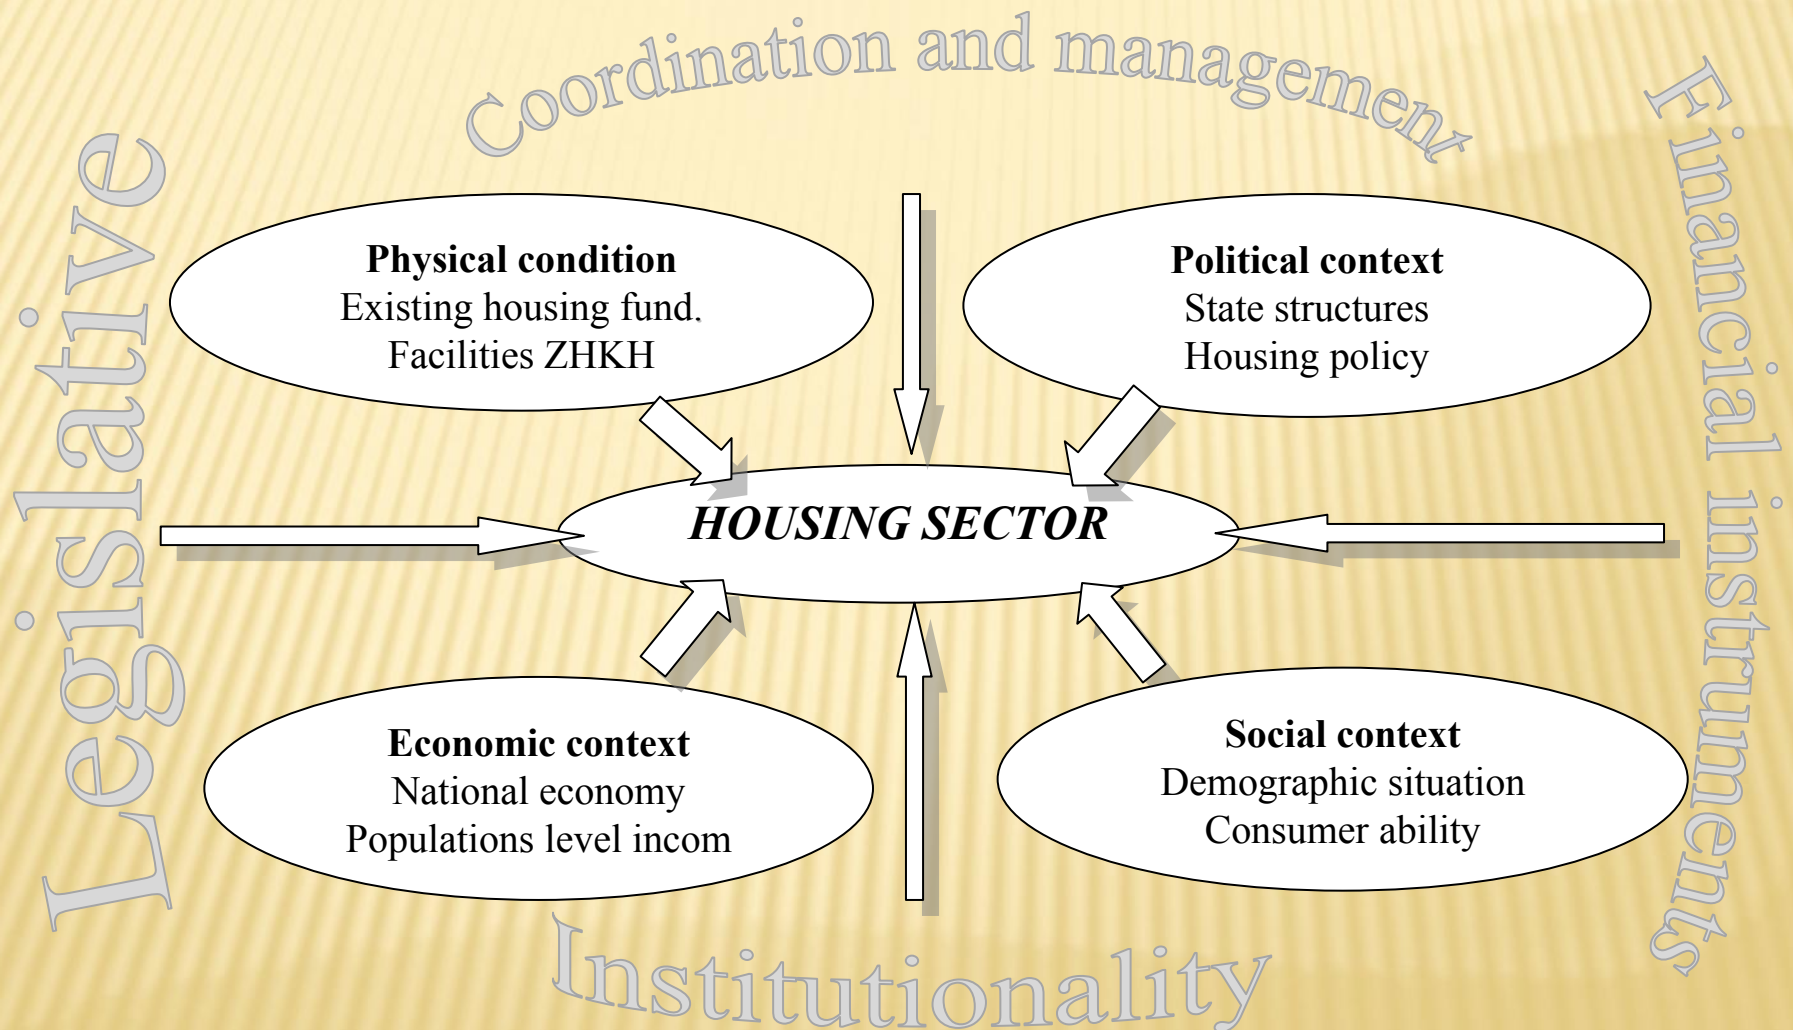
Coordination and management

Legislative

Financial instruments

**Physical condition**
Existing housing fund.
Facilities ZHKH

**Political context**
State structures
Housing policy

***HOUSING SECTOR***

**Economic context**
National economy
Populations level incom

**Social context**
Demographic situation
Consumer ability

Institutionality